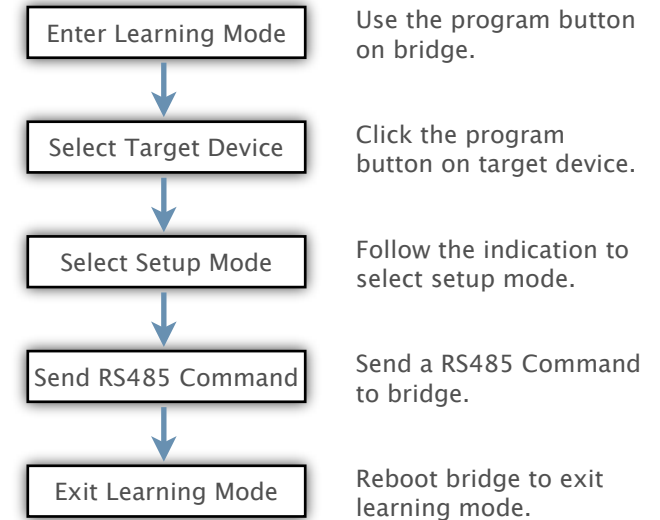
Enter Learning Mode

Use the program button on bridge.

Select Target Device

Click the program button on target device.

Select Setup Mode

Follow the indication to select setup mode.

Send RS485 Command

Send a RS485 Command to bridge.

Exit Learning Mode

Reboot bridge to exit learning mode.